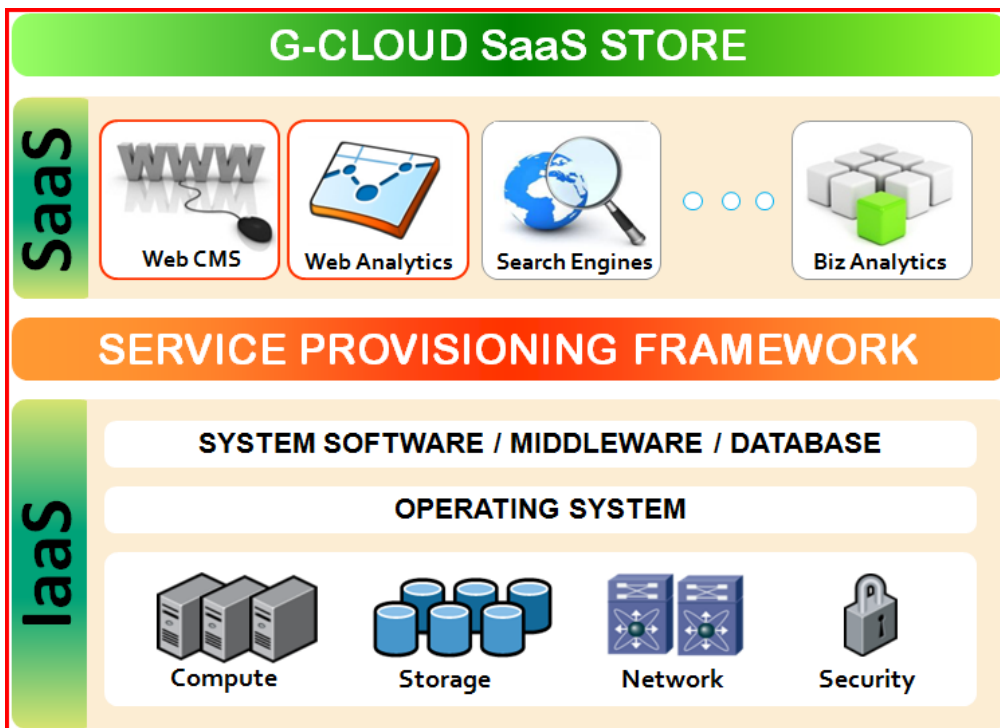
G-CLOUD SaaS STORE

SaaS

WWW

Web CMS

Web Analytics

Search Engines

Biz Analytics

SERVICE PROVISIONING FRAMEWORK

IaaS

SYSTEM SOFTWARE / MIDDLEWARE / DATABASE

OPERATING SYSTEM

Compute

Storage

Network

Security